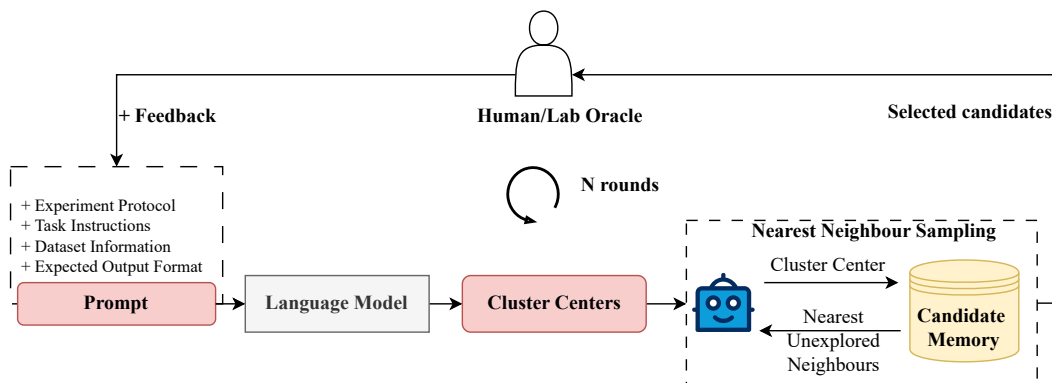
+ Feedback

Human/Lab Oracle

Selected candidates

N rounds

+ Experiment Protocol
+ Task Instructions
+ Dataset Information
+ Expected Output Format

Prompt

Language Model

Cluster Centers

Nearest Neighbour Sampling

Cluster Center

Nearest Unexplored Neighbours

Candidate Memory